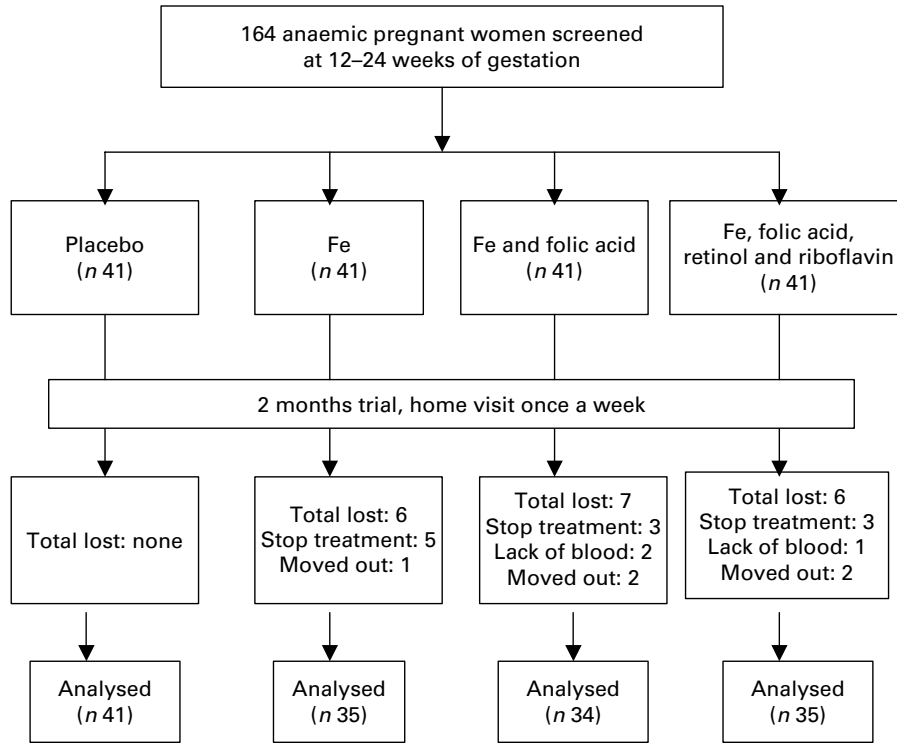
164 anaemic pregnant women screened at 12–24 weeks of gestation

Placebo
($n$ 41)

Fe
($n$ 41)

Fe and folic acid
($n$ 41)

Fe, folic acid, retinol and riboflavin
($n$ 41)

2 months trial, home visit once a week

Total lost: none

Total lost: 6
Stop treatment: 5
Moved out: 1

Total lost: 7
Stop treatment: 3
Lack of blood: 2
Moved out: 2

Total lost: 6
Stop treatment: 3
Lack of blood: 1
Moved out: 2

Analysed
($n$ 41)

Analysed
($n$ 35)

Analysed
($n$ 34)

Analysed
($n$ 35)